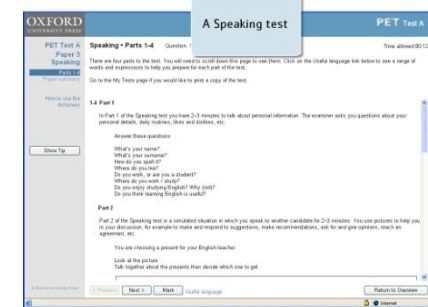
OXFORD
UNIVERSITY PRESS

A Speaking test

PET Test A

PET Test A
Paper 3
Speaking
Parts 1-4
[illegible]

How to use the dictionary

Show Tip

Speaking • Parts 1-4 Question 1

Time allowed 00:12

There are four parts to the test. You will need to scroll down this page to see them. Click on the Useful language link below to see a range of words and expressions to help you prepare for each part of the test.

Go to the My Tests page if you would like to print a copy of the test.

1.4 Part 1

In Part 1 of the Speaking test you have 2-3 minutes to talk about personal information. The examiner asks you questions about your personal details, daily routines, likes and dislikes, etc.

Answer these questions:

What's your name?
What's your surname?
How do you spell it?
Where do you live?
Do you work, or are you a student?
Where do you work / study?
Do you enjoy studying English? Why (not)?
Do you think learning English is useful?

Part 2

Part 2 of the Speaking test is a simulated situation in which you speak to another candidate for 2-3 minutes. You use pictures to help you in your discussion, for example to make and respond to suggestions, make recommendations, ask for and give opinions, reach an agreement, etc.

You are choosing a present for your English teacher.

Look at the picture.
Talk together about the presents then decide which one to get.

Previous Next Mark Useful language

Return to Overview

© Oxford University Press

Internet